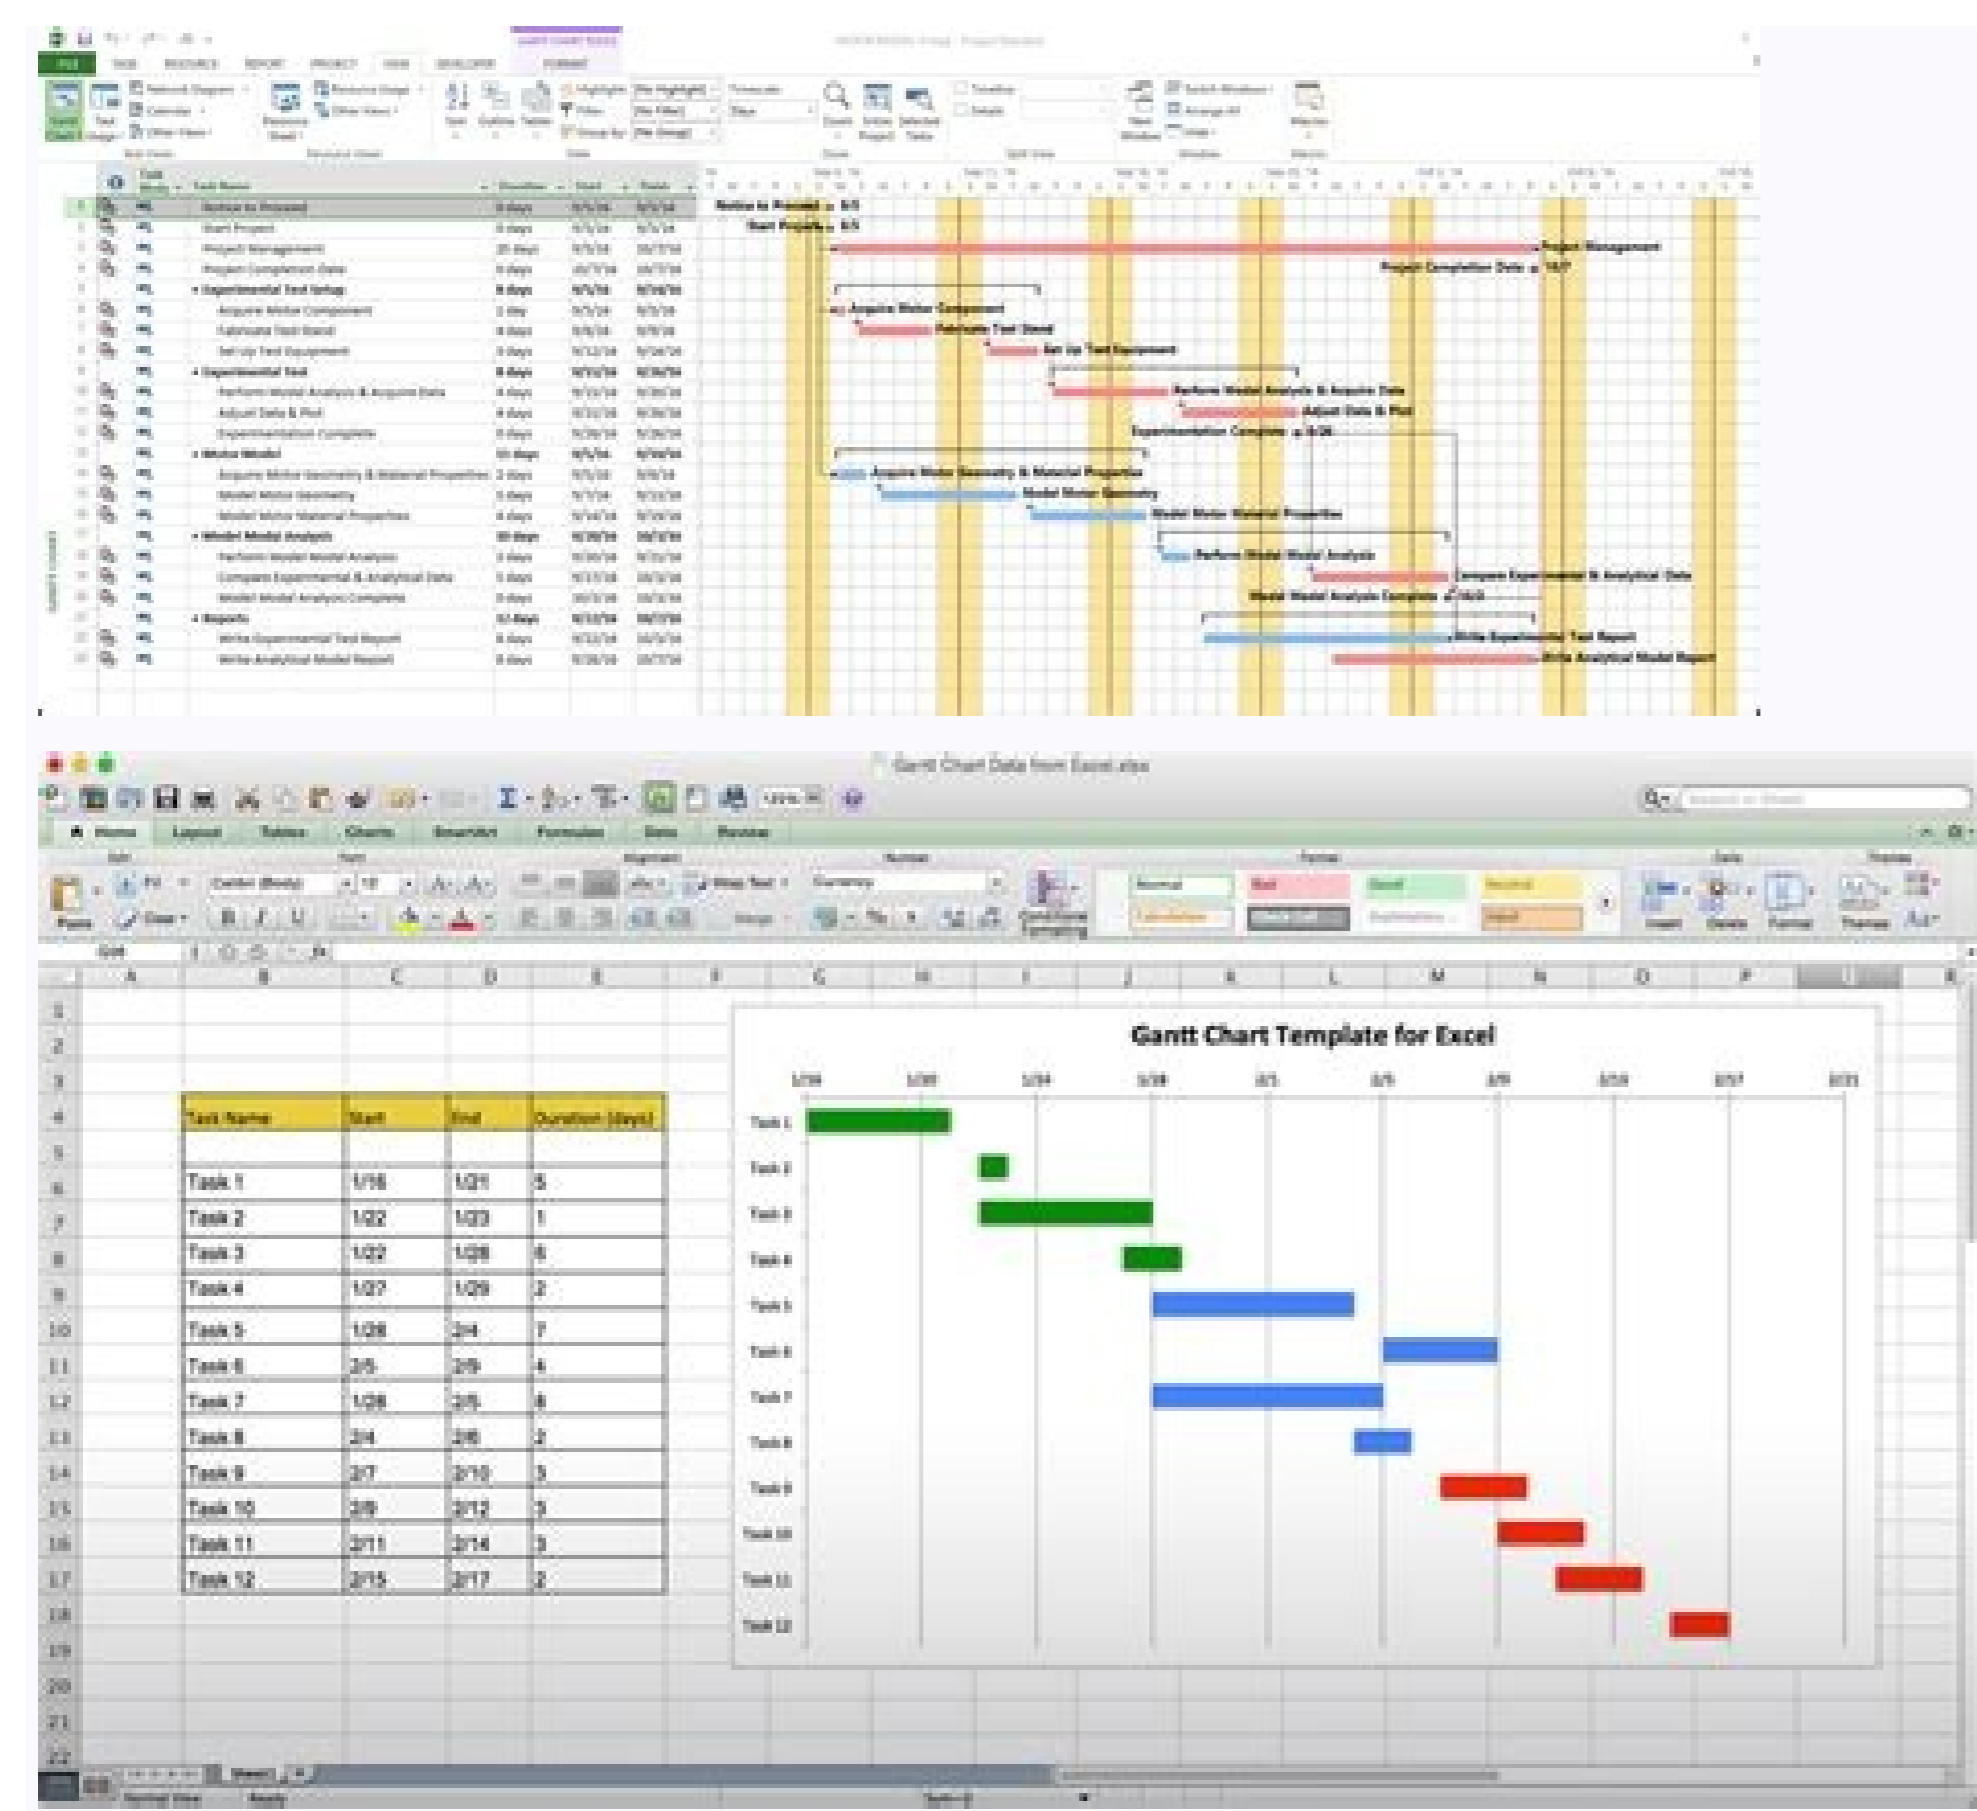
Notice to Proceed 8/5
Start Project 8/5
Project Management
Project Completion Date 10/7
Acquire Motor Component
Fabricate Test Stand
Set Up Test Equipment
Perform Model Analysis & Acquire Data
Adjust Data & Plot
Experimentation Complete 9/26
Acquire Motor Geometry & Material Properties
Model Motor Geometry
Model Motor Material Properties
Perform Model Model Analysis
Compare Experimental & Analytical Data
Model Model Analysis Complete 10/3
Write Experimental Test Report
Write Analytical Model Report

Gantt Chart Data from Excel.xlsx

Home Layout Tables Charts SmartArt Formulas Data Review

Gantt Chart Template for Excel

| Task Name | Start | End | Duration (days) |
|---|---|---|---|
| | | | |
| Task 1 | 1/16 | 1/21 | 5 |
| Task 2 | 1/22 | 1/23 | 1 |
| Task 3 | 1/22 | 1/28 | 6 |
| Task 4 | 1/27 | 1/29 | 2 |
| Task 5 | 1/28 | 2/4 | 7 |
| Task 6 | 2/5 | 2/9 | 4 |
| Task 7 | 1/28 | 2/5 | 8 |
| Task 8 | 2/4 | 2/6 | 2 |
| Task 9 | 2/7 | 2/10 | 3 |
| Task 10 | 2/9 | 2/12 | 3 |
| Task 11 | 2/11 | 2/14 | 3 |
| Task 12 | 2/15 | 2/17 | 2 |

Task 1 Task 2 Task 3 Task 4 Task 5 Task 6 Task 7 Task 8 Task 9 Task 10 Task 11 Task 12

Sheet1
Normal View Ready